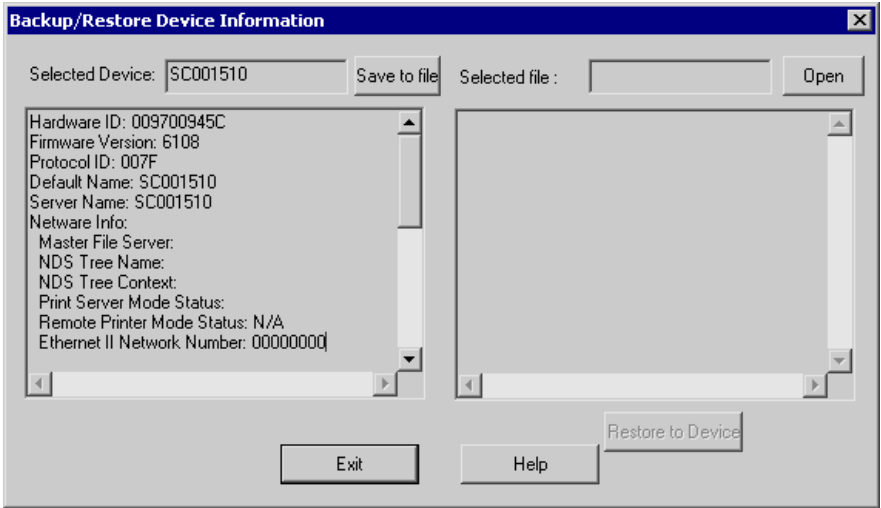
Backup/Restore Device Information

Selected Device: SC001510

Save to file

Selected file :

Open

Hardware ID: 009700945C
Firmware Version: 6108
Protocol ID: 007F
Default Name: SC001510
Server Name: SC001510
Netware Info:
Master File Server:
NDS Tree Name:
NDS Tree Context:
Print Server Mode Status:
Remote Printer Mode Status: N/A
Ethernet II Network Number: 00000000

Restore to Device

Exit

Help